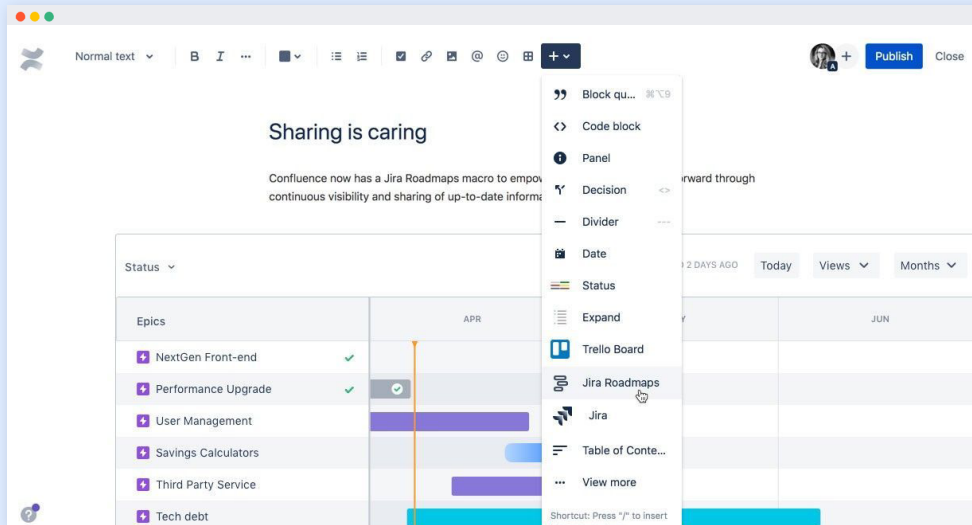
Normal text B I ··· + Publish Close

Sharing is caring

Confluence now has a Jira Roadmaps macro to empov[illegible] orward through continuous visibility and sharing of up-to-date informa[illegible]

Block qu... ⌘⌥9
Code block
Panel
Decision <>
Divider ---
Date
Status
Expand
Trello Board
Jira Roadmaps
Jira
Table of Conte...
View more
Shortcut: Press "/" to insert

Status
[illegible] 2 DAYS AGO Today Views Months

| Epics | APR | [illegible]Y | JUN |
|---|---|---|---|
| NextGen Front-end | | | |
| Performance Upgrade | | | |
| User Management | | | |
| Savings Calculators | | | |
| Third Party Service | | | |
| Tech debt | | | |